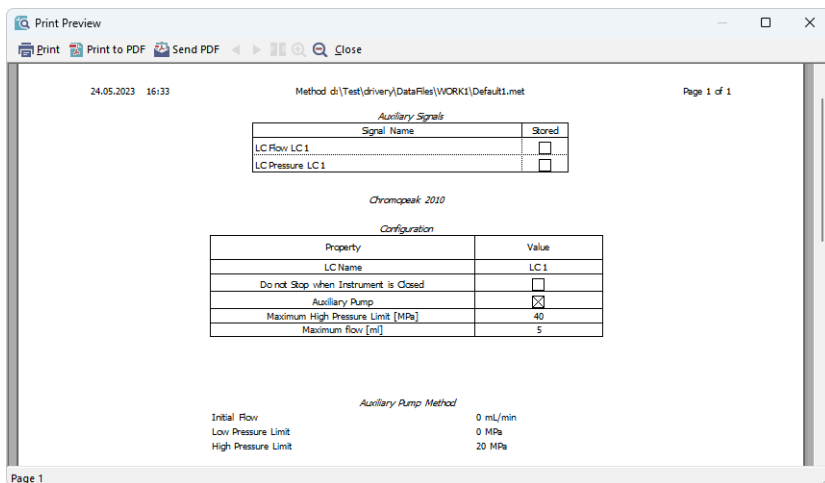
Print Preview

Print  Print to PDF  Send PDF  Close

24.05.2023  16:33  Method d:\Test\drivery\DataFiles\WORK1\Default1.met  Page 1 of 1

Auxiliary Signals

| Signal Name | Stored |
|---|---|
| LC Flow LC 1 | ☐ |
| LC Pressure LC 1 | ☐ |

Chromopeak 2010

Configuration

| Property | Value |
|---|---|
| LC Name | LC 1 |
| Do not Stop when Instrument is Closed | ☐ |
| Auxiliary Pump | ☒ |
| Maximum High Pressure Limit [MPa] | 40 |
| Maximum flow [ml] | 5 |

Auxiliary Pump Method

Initial Flow  0 mL/min
Low Pressure Limit  0 MPa
High Pressure Limit  20 MPa

Page 1